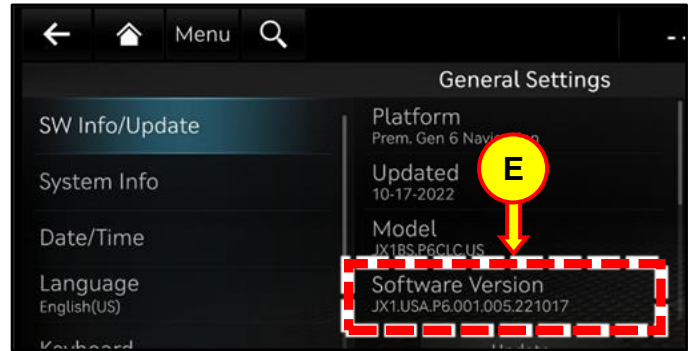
Menu

General Settings

SW Info/Update

System Info

Date/Time

Language
English(US)

Keyboard

Platform
Prem. Gen 6 Navi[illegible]

Updated
10-17-2022

Model
JX1BS.P6CLC.US

E

Software Version
JX1.USA.P6.001.005.221017

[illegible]